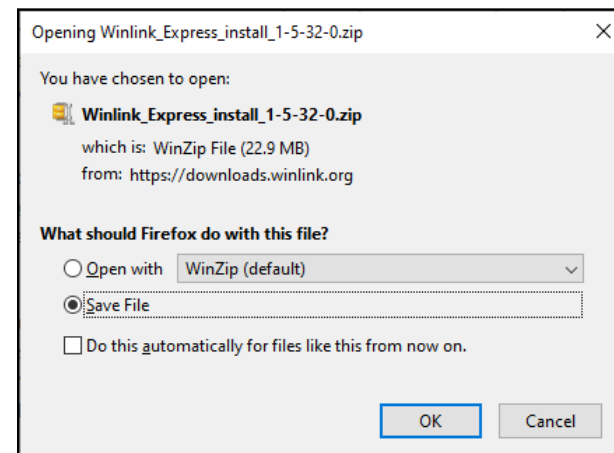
Opening Winlink_Express_install_1-5-32-0.zip ×

You have chosen to open:

Winlink_Express_install_1-5-32-0.zip

which is: WinZip File (22.9 MB)

from: https://downloads.winlink.org

What should Firefox do with this file?

Open with WinZip (default)

Save File

Do this automatically for files like this from now on.

OK Cancel